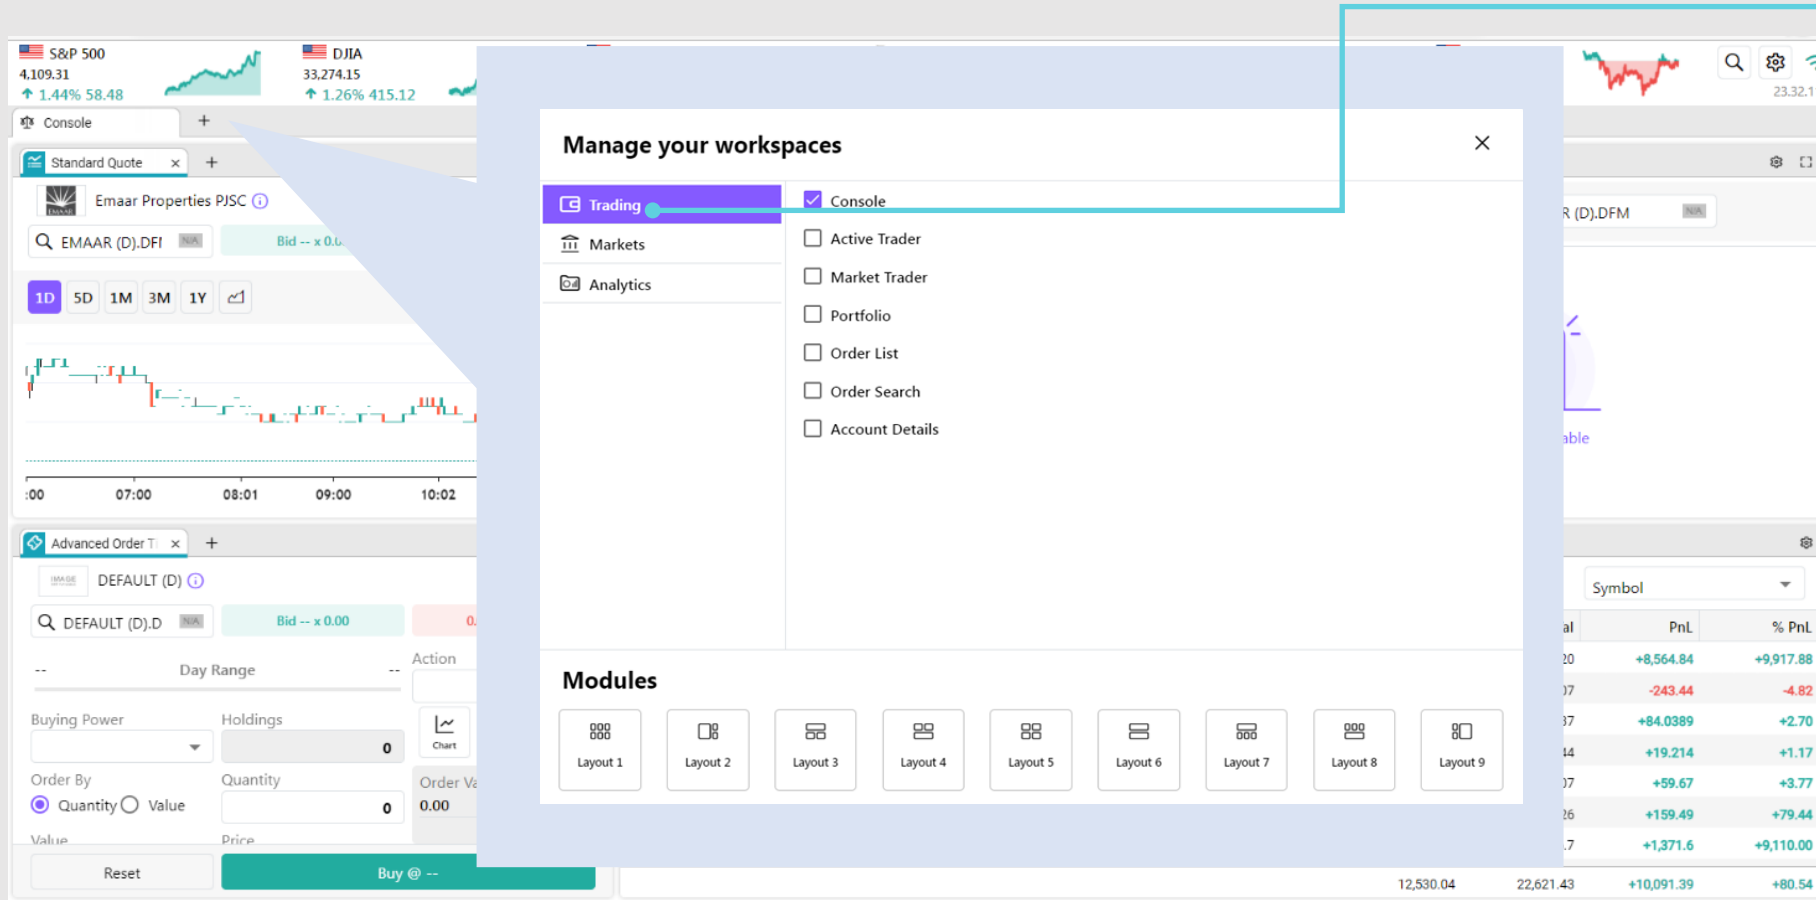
S&P 500
4,109.31
1.44% 58.48

DJIA
33,274.15
1.26% 415.12

23.32.1

Console +

Standard Quote × +

Emaar Properties PJSC

EMAAR (D).DFI N/A Bid -- x 0.0

1D 5D 1M 3M 1Y

:00 07:00 08:01 09:00 10:02

Advanced Order T × +

DEFAULT (D)

DEFAULT (D).D N/A Bid -- x 0.00 0.

-- Day Range -- Action

Chart

Buying Power Holdings 0

Order By Quantity 0
Quantity Value Order Va 0.00

Value Price

Reset Buy @ --

Manage your workspaces ×

Trading
Markets
Analytics

Console
Active Trader
Market Trader
Portfolio
Order List
Order Search
Account Details

Modules

Layout 1 Layout 2 Layout 3 Layout 4 Layout 5 Layout 6 Layout 7 Layout 8 Layout 9

R (D).DFM N/A

able

Symbol

al PnL % PnL
20 +8,564.84 +9,917.88
07 -243.44 -4.82
37 +84.0389 +2.70
14 +19.214 +1.17
07 +59.67 +3.77
26 +159.49 +79.44
.7 +1,371.6 +9,110.00
12,530.04 22,621.43 +10,091.39 +80.54